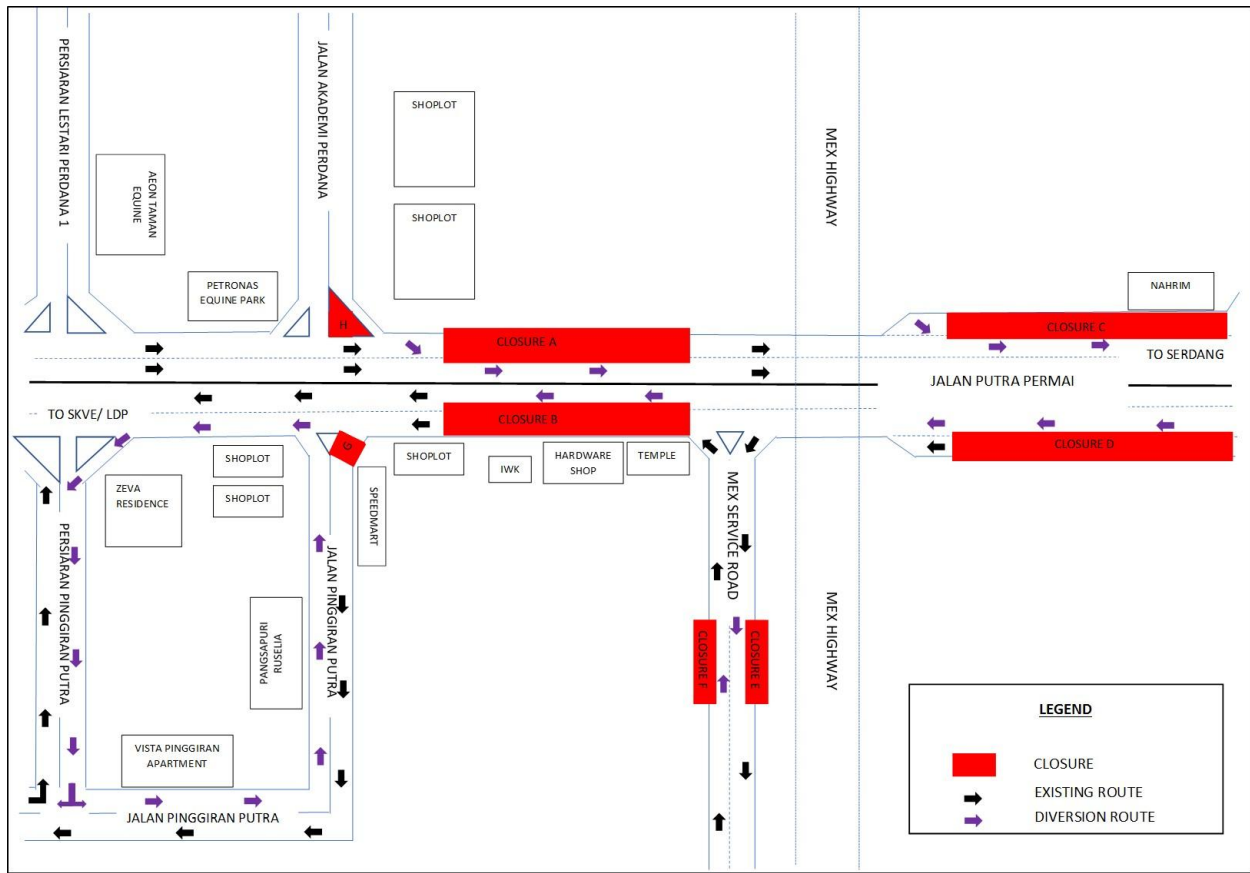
PERSIARAN LESTARI PERDANA 1

JALAN AKADEMI PERDANA

SHOPLOT

SHOPLOT

MEX HIGHWAY

AEON TAMAN EQUINE

PETRONAS EQUINE PARK

H

NAHRIM

CLOSURE A

CLOSURE C

TO SERDANG

JALAN PUTRA PERMAI

TO SKVE/ LDP

CLOSURE B

G

SHOPLOT

IWK

HARDWARE SHOP

TEMPLE

CLOSURE D

ZEVA RESIDENCE

SHOPLOT

SHOPLOT

SPEEDMART

MEX SERVICE ROAD

PERSIARAN PINGGIRAN PUTRA

JALAN PINGGIRAN PUTRA

PANGSAPURI RUSELIA

CLOSURE F

CLOSURE E

MEX HIGHWAY

VISTA PINGGIRAN APARTMENT

JALAN PINGGIRAN PUTRA

LEGEND

CLOSURE

EXISTING ROUTE

DIVERSION ROUTE